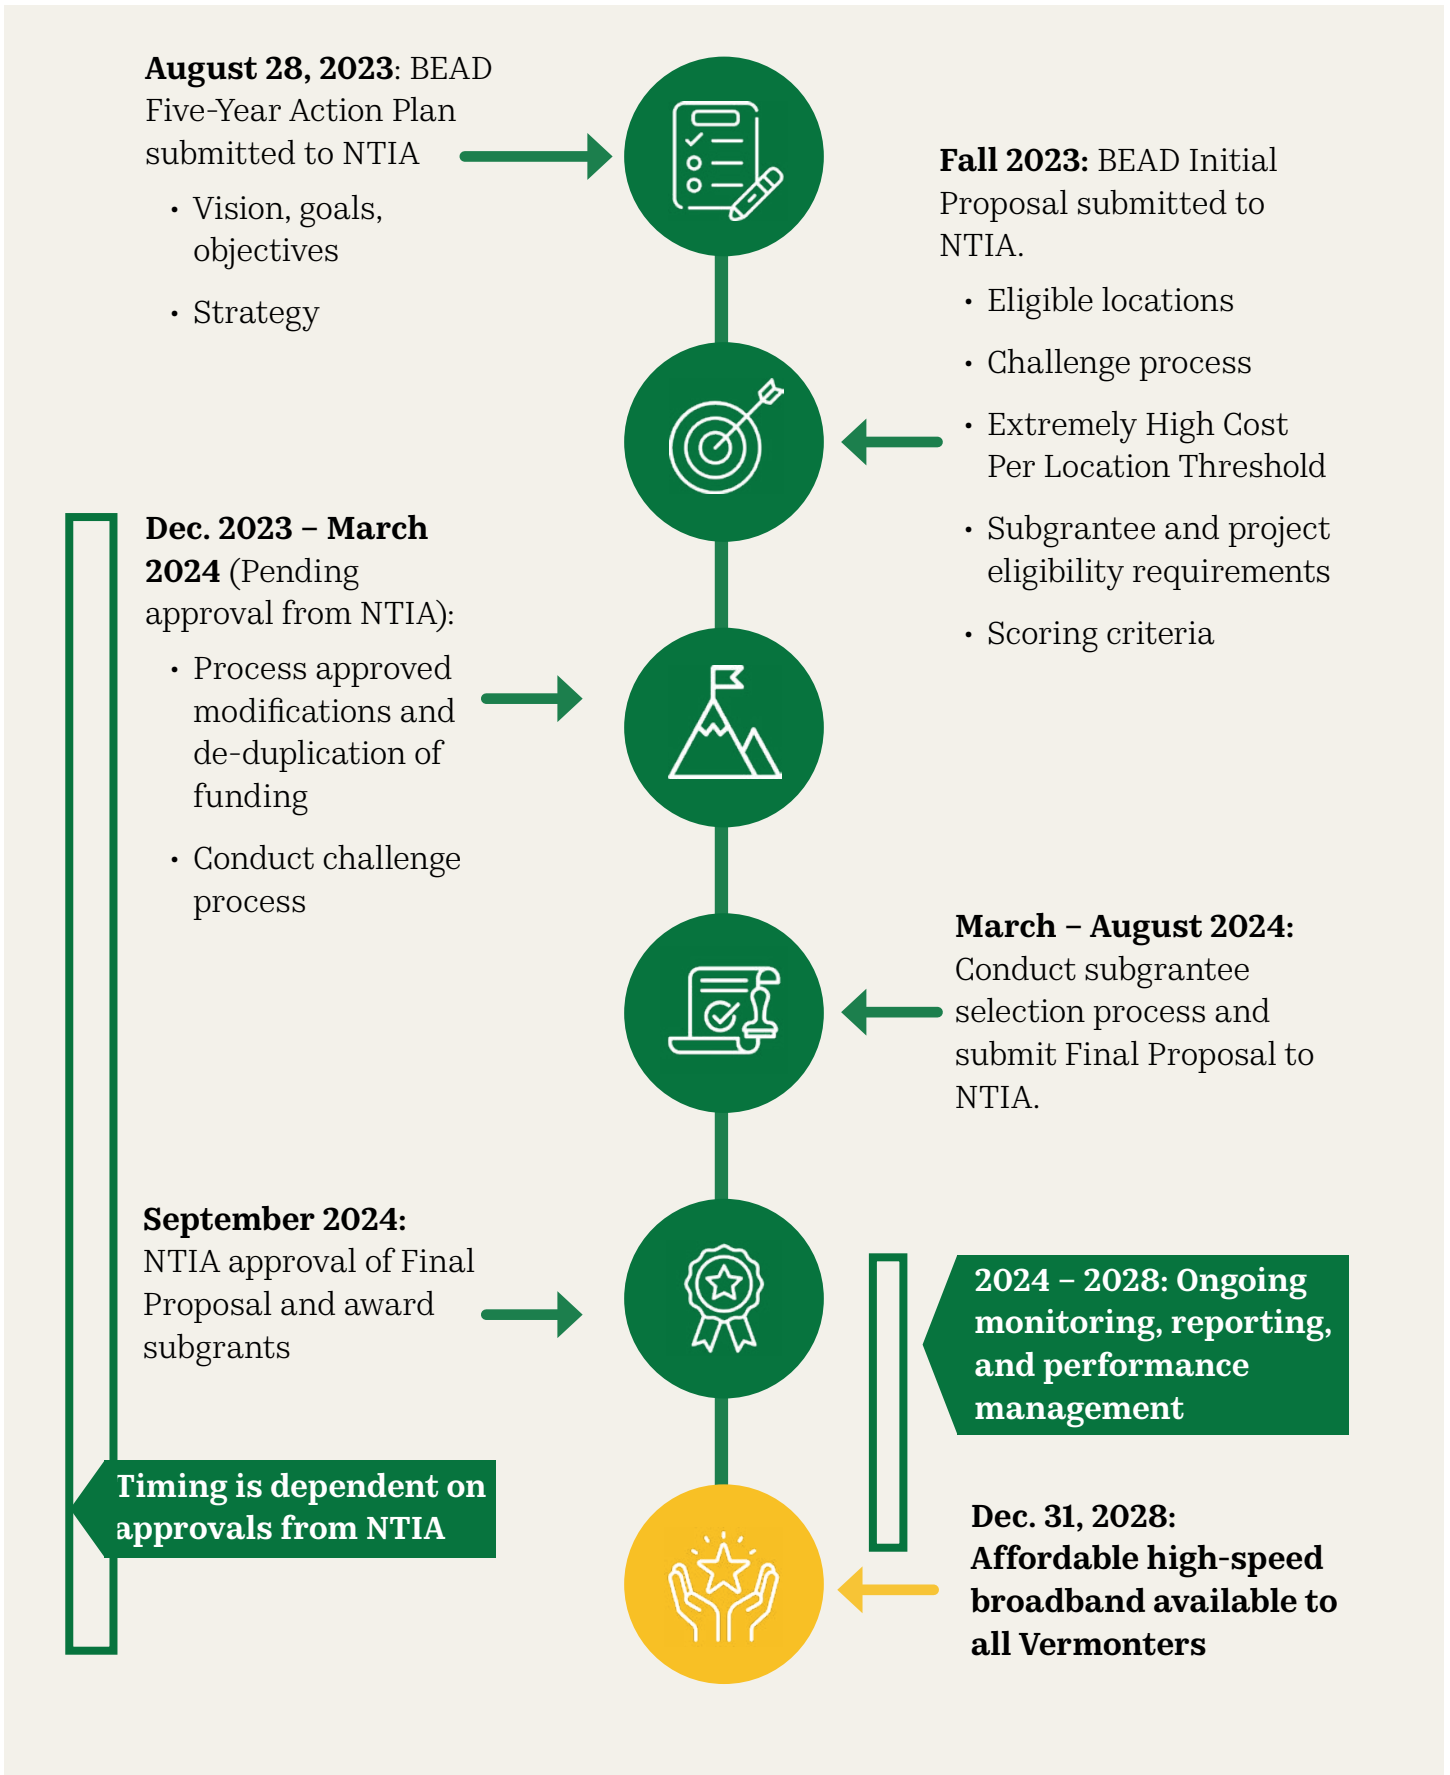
**August 28, 2023**: BEAD Five-Year Action Plan submitted to NTIA

- Vision, goals, objectives
- Strategy

**Fall 2023:** BEAD Initial Proposal submitted to NTIA.

- Eligible locations
- Challenge process
- Extremely High Cost Per Location Threshold
- Subgrantee and project eligibility requirements
- Scoring criteria

**Dec. 2023 – March 2024** (Pending approval from NTIA):

- Process approved modifications and de-duplication of funding
- Conduct challenge process

**March – August 2024:** Conduct subgrantee selection process and submit Final Proposal to NTIA.

**September 2024:** NTIA approval of Final Proposal and award subgrants

**2024 – 2028: Ongoing monitoring, reporting, and performance management**

**Timing is dependent on approvals from NTIA**

**Dec. 31, 2028: Affordable high-speed broadband available to all Vermonters**